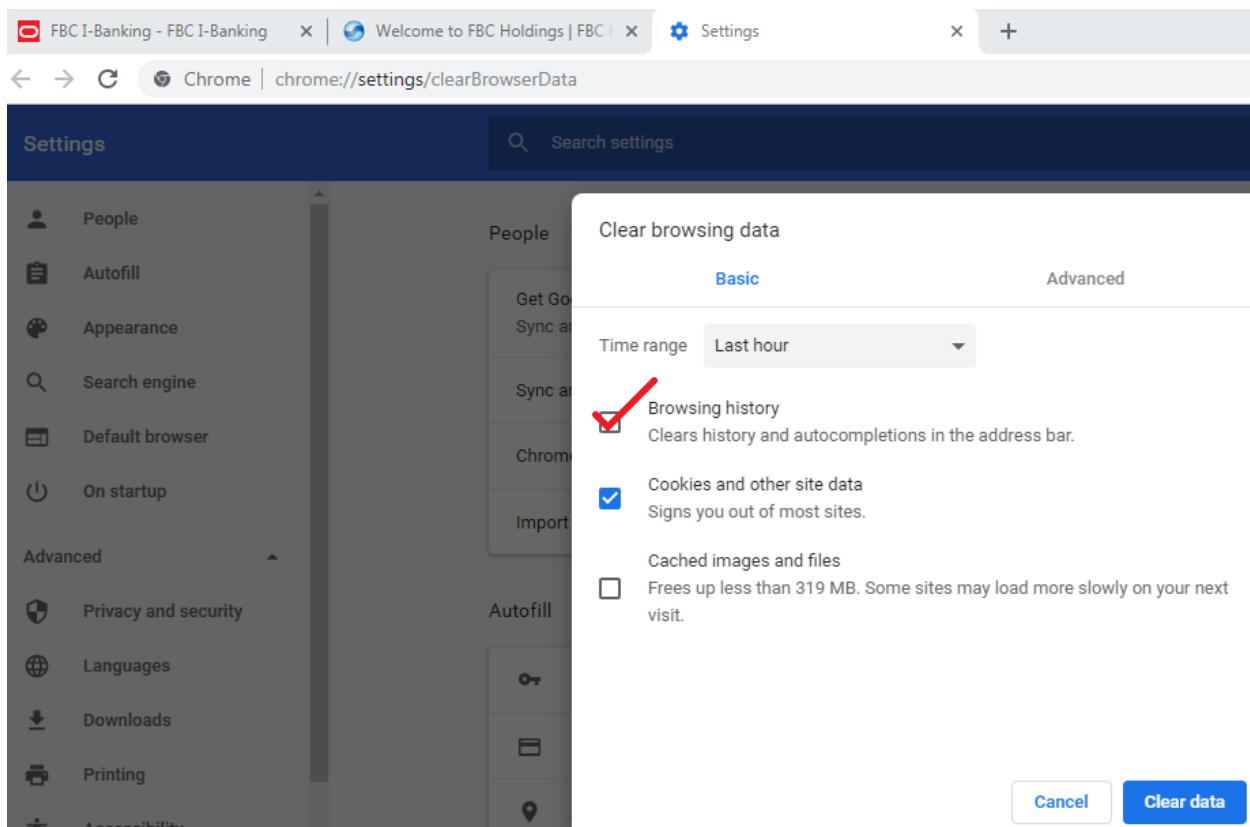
FBC I-Banking - FBC I-Banking ×
Welcome to FBC Holdings | FBC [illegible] ×
Settings ×
+

Chrome | chrome://settings/clearBrowserData

Settings

Search settings

People
Autofill
Appearance
Search engine
Default browser
On startup
Advanced
Privacy and security
Languages
Downloads
Printing
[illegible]

People
Get Go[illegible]
Sync a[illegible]
Sync a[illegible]
Chrom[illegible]
Import
Autofill

Clear browsing data

Basic
Advanced

Time range Last hour

Browsing history
Clears history and autocompletions in the address bar.

Cookies and other site data
Signs you out of most sites.

Cached images and files
Frees up less than 319 MB. Some sites may load more slowly on your next visit.

Cancel
Clear data